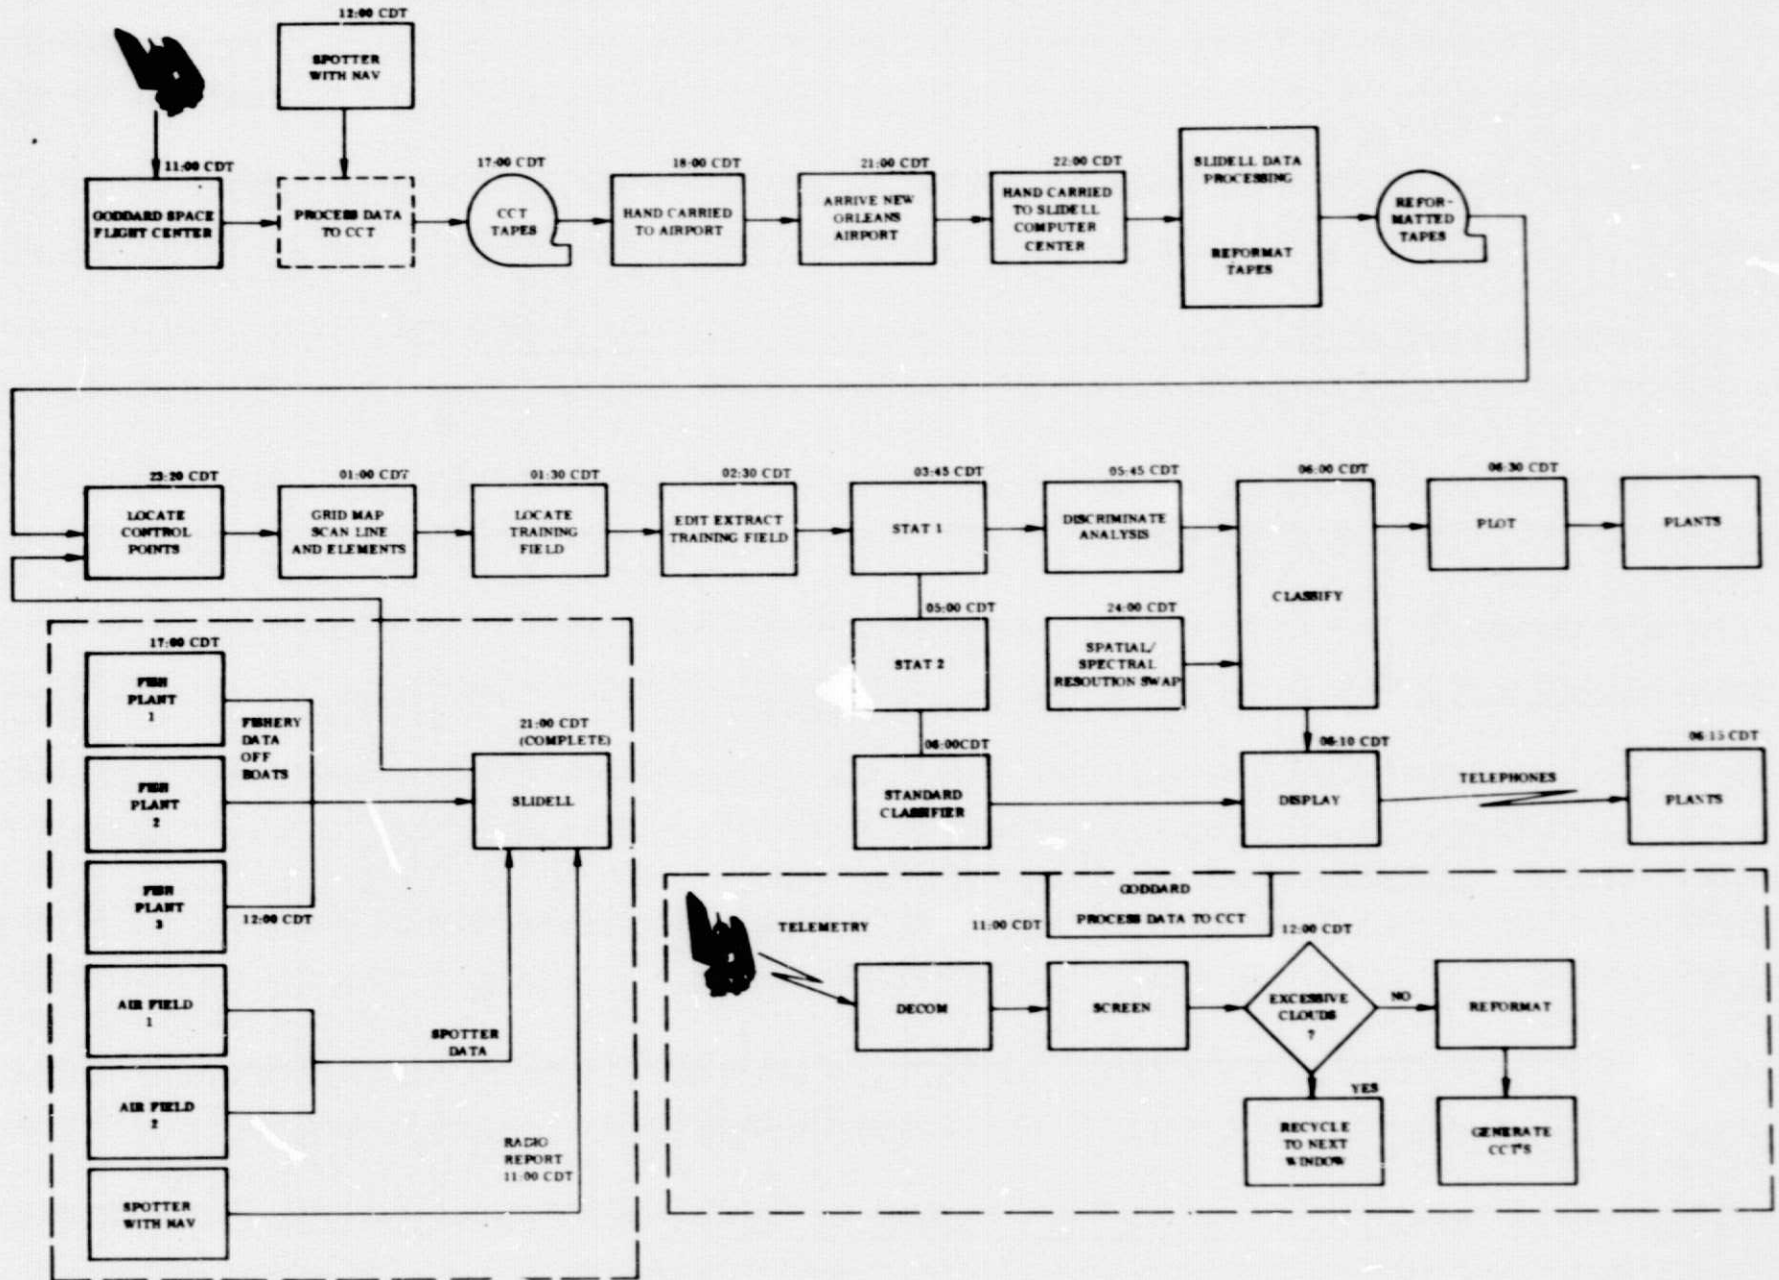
12:00 CDT
SPOTTER WITH NAV

11:00 CDT
GODDARD SPACE FLIGHT CENTER

PROCESS DATA TO CCT

17:00 CDT
CCT TAPES

18:00 CDT
HAND CARRIED TO AIRPORT

21:00 CDT
ARRIVE NEW ORLEANS AIRPORT

22:00 CDT
HAND CARRIED TO SLIDELL COMPUTER CENTER

SLIDELL DATA PROCESSING

REFORMAT TAPES

REFOR-MATTED TAPES

23:20 CDT
LOCATE CONTROL POINTS

01:00 CDT
GRID MAP SCAN LINE AND ELEMENTS

01:30 CDT
LOCATE TRAINING FIELD

02:30 CDT
EDIT EXTRACT TRAINING FIELD

03:45 CDT
STAT 1

05:45 CDT
DISCRIMINATE ANALYSIS

06:00 CDT
CLASSIFY

06:30 CDT
PLOT

PLANTS

05:00 CDT
STAT 2

24:00 CDT
SPATIAL/ SPECTRAL RESOUTION SWAP

06:00CDT
STANDARD CLASSIFIER

06:10 CDT
DISPLAY

TELEPHONES

06:15 CDT
PLANTS

17:00 CDT
FISH PLANT 1

FISHERY DATA OFF BOATS

FISH PLANT 2

FISH PLANT 3

12:00 CDT

21:00 CDT (COMPLETE)
SLIDELL

AIR FIELD 1

AIR FIELD 2

SPOTTER DATA

RADIO REPORT 11:00 CDT

SPOTTER WITH NAV

GODDARD
11:00 CDT
PROCESS DATA TO CCT
12:00 CDT

TELEMETRY

DECOM

SCREEN

EXCESSIVE CLOUDS ?

NO

REFORMAT

YES

RECYCLE TO NEXT WINDOW

GENERATE CCT'S